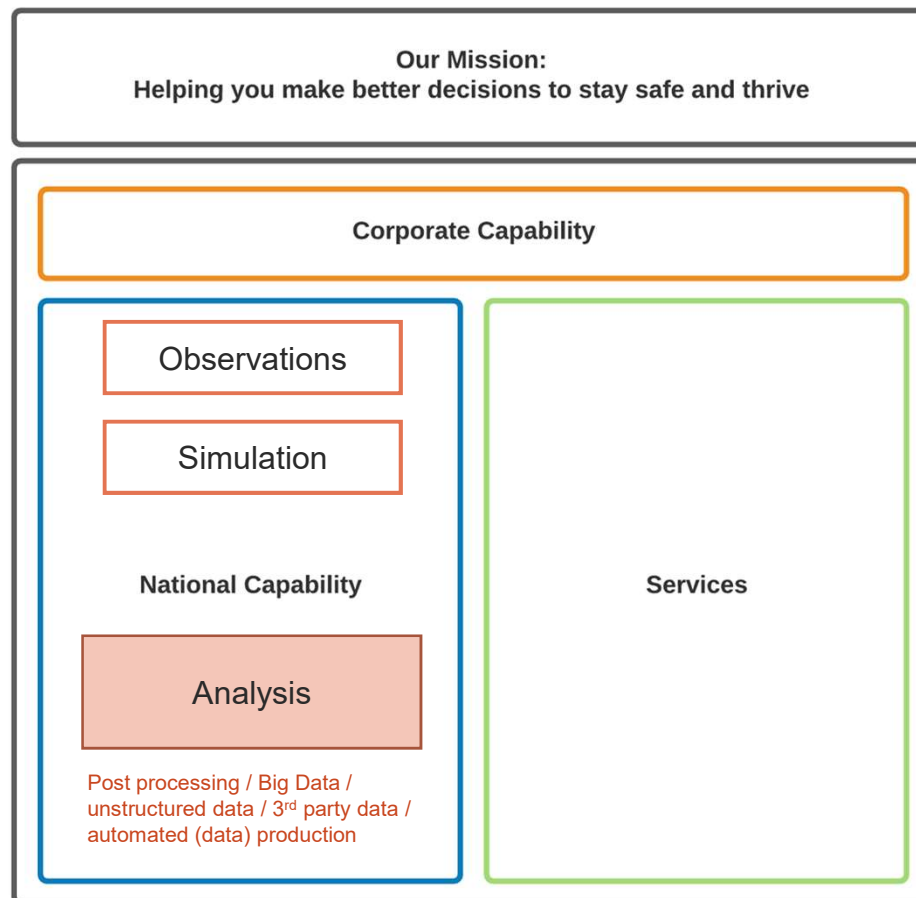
Our Mission:
Helping you make better decisions to stay safe and thrive

Corporate Capability

Observations

Simulation

National Capability

Analysis

Post processing / Big Data / unstructured data / 3$^{rd}$ party data / automated (data) production

Services